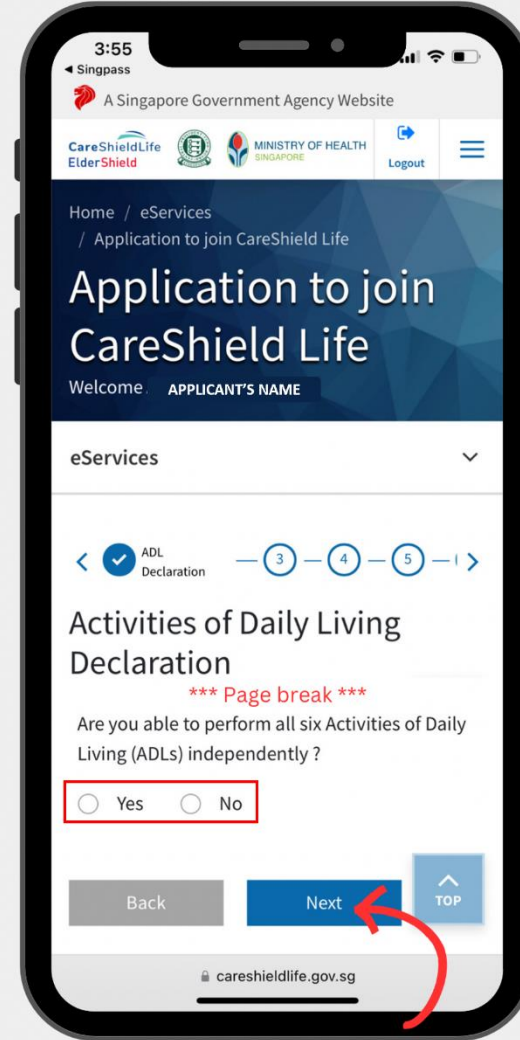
3:55
◂ Singpass

A Singapore Government Agency Website

CareShieldLife
ElderShield

MINISTRY OF HEALTH
SINGAPORE

Logout

Home / eServices / Application to join CareShield Life

Application to join CareShield Life

Welcome APPLICANT'S NAME

eServices

ADL Declaration — 3 — 4 — 5 —

Activities of Daily Living Declaration

*** Page break ***

Are you able to perform all six Activities of Daily Living (ADLs) independently ?

Yes No

Back

Next

TOP

careshieldlife.gov.sg